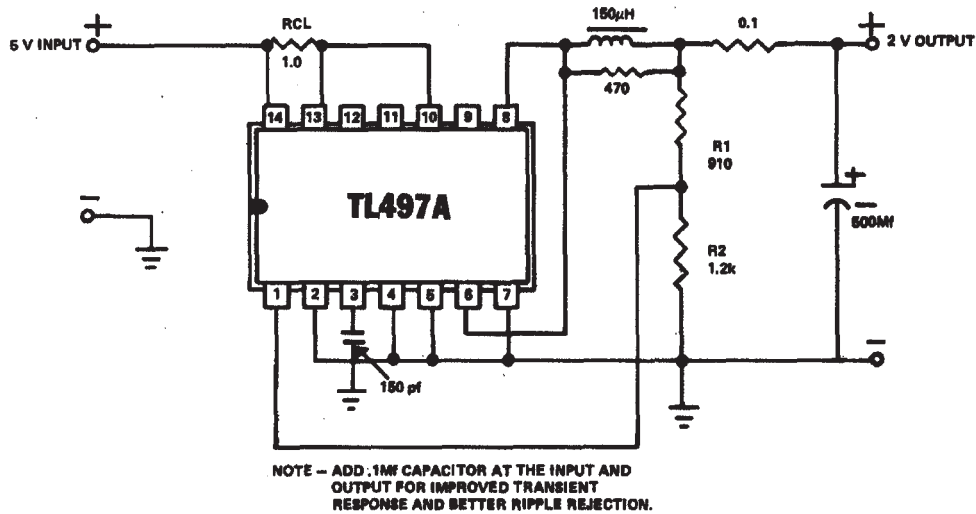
+
5 V INPUT
RCL
1.0
150μH
0.1
+
2 V OUTPUT
470
14
13
12
11
10
9
8
R1
910
TL497A
−
+
500Mf
R2
1.2k
1
2
3
4
5
6
7
−
150 pf

NOTE – ADD .1Mf CAPACITOR AT THE INPUT AND OUTPUT FOR IMPROVED TRANSIENT RESPONSE AND BETTER RIPPLE REJECTION.